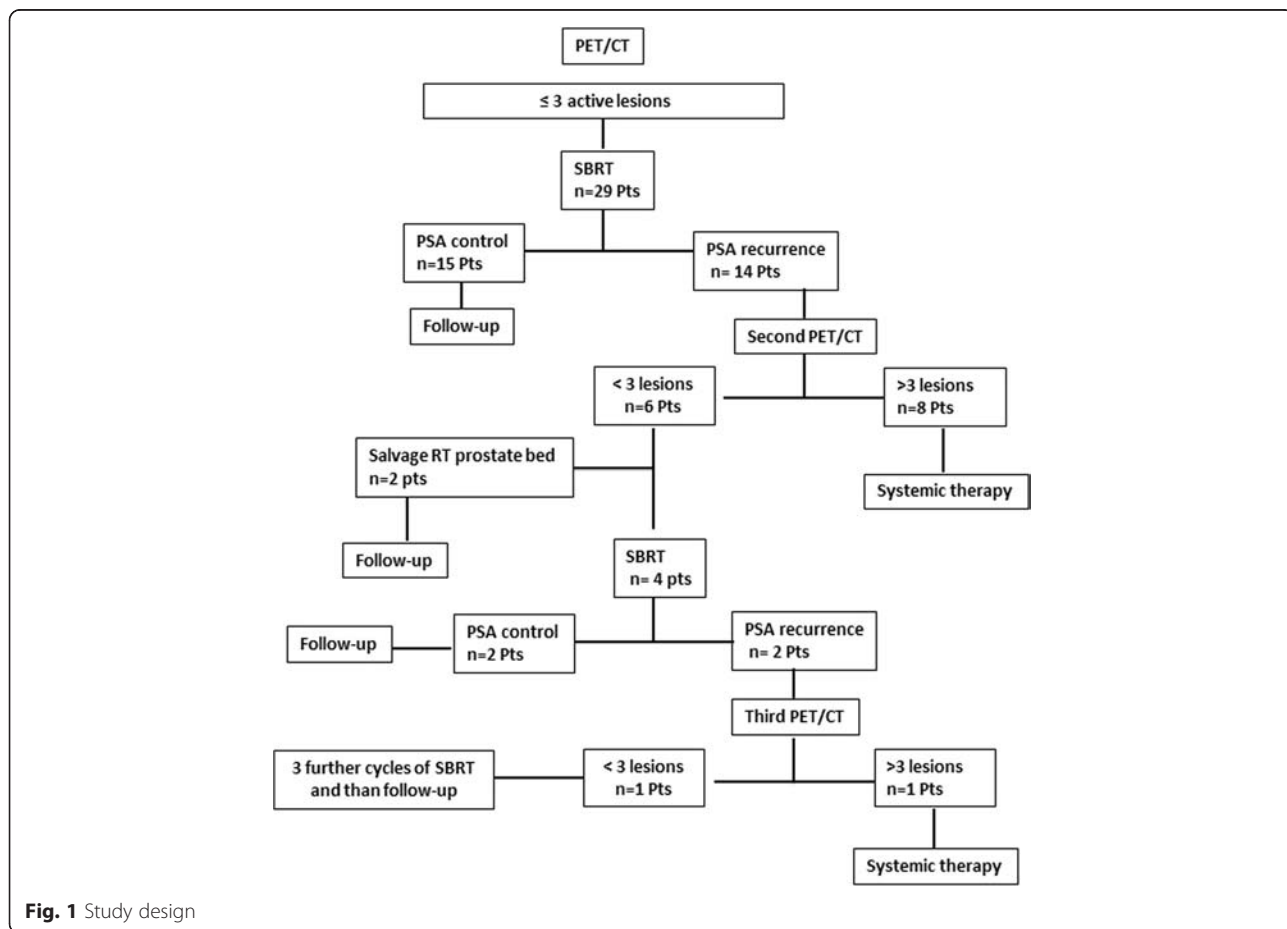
PET/CT

≤ 3 active lesions

SBRT
n=29 Pts

PSA control
n=15 Pts

PSA recurrence
n= 14 Pts

Follow-up

Second PET/CT

< 3 lesions
n=6 Pts

>3 lesions
n=8 Pts

Salvage RT prostate bed
n=2 pts

Systemic therapy

Follow-up

SBRT
n= 4 pts

Follow-up

PSA control
n=2 Pts

PSA recurrence
n= 2 Pts

Third PET/CT

3 further cycles of SBRT and than follow-up

< 3 lesions
n=1 Pts

>3 lesions
n=1 Pts

Systemic therapy

Fig. 1 Study design